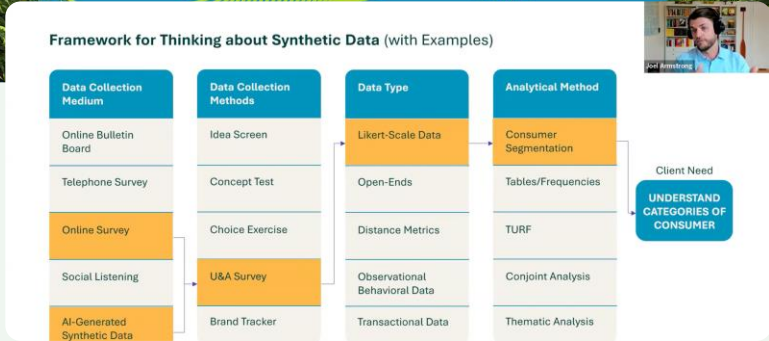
Framework for Thinking about Synthetic Data (with Examples)

Joel Armstrong

| Data Collection Medium | Data Collection Methods | Data Type | Analytical Method |
|---|---|---|---|
| Online Bulletin Board | Idea Screen | Likert-Scale Data | Consumer Segmentation |
| Telephone Survey | Concept Test | Open-Ends | Tables/Frequencies |
| Online Survey | Choice Exercise | Distance Metrics | TURF |
| Social Listening | U&A Survey | Observational Behavioral Data | Conjoint Analysis |
| AI-Generated Synthetic Data | Brand Tracker | Transactional Data | Thematic Analysis |

Client Need

UNDERSTAND CATEGORIES OF CONSUMER